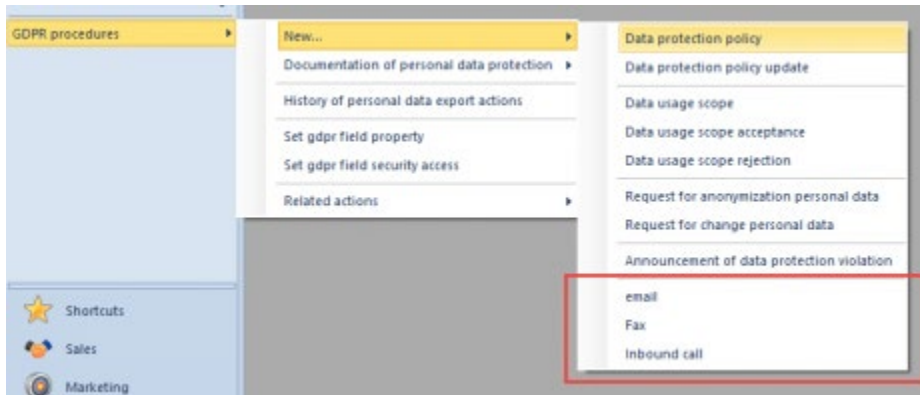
GDPR procedures

New...
Documentation of personal data protection
History of personal data export actions
Set gdpr field property
Set gdpr field security access
Related actions

Data protection policy
Data protection policy update
Data usage scope
Data usage scope acceptance
Data usage scope rejection
Request for anonymization personal data
Request for change personal data
Announcement of data protection violation
email
Fax
Inbound call

Shortcuts
Sales
Marketing